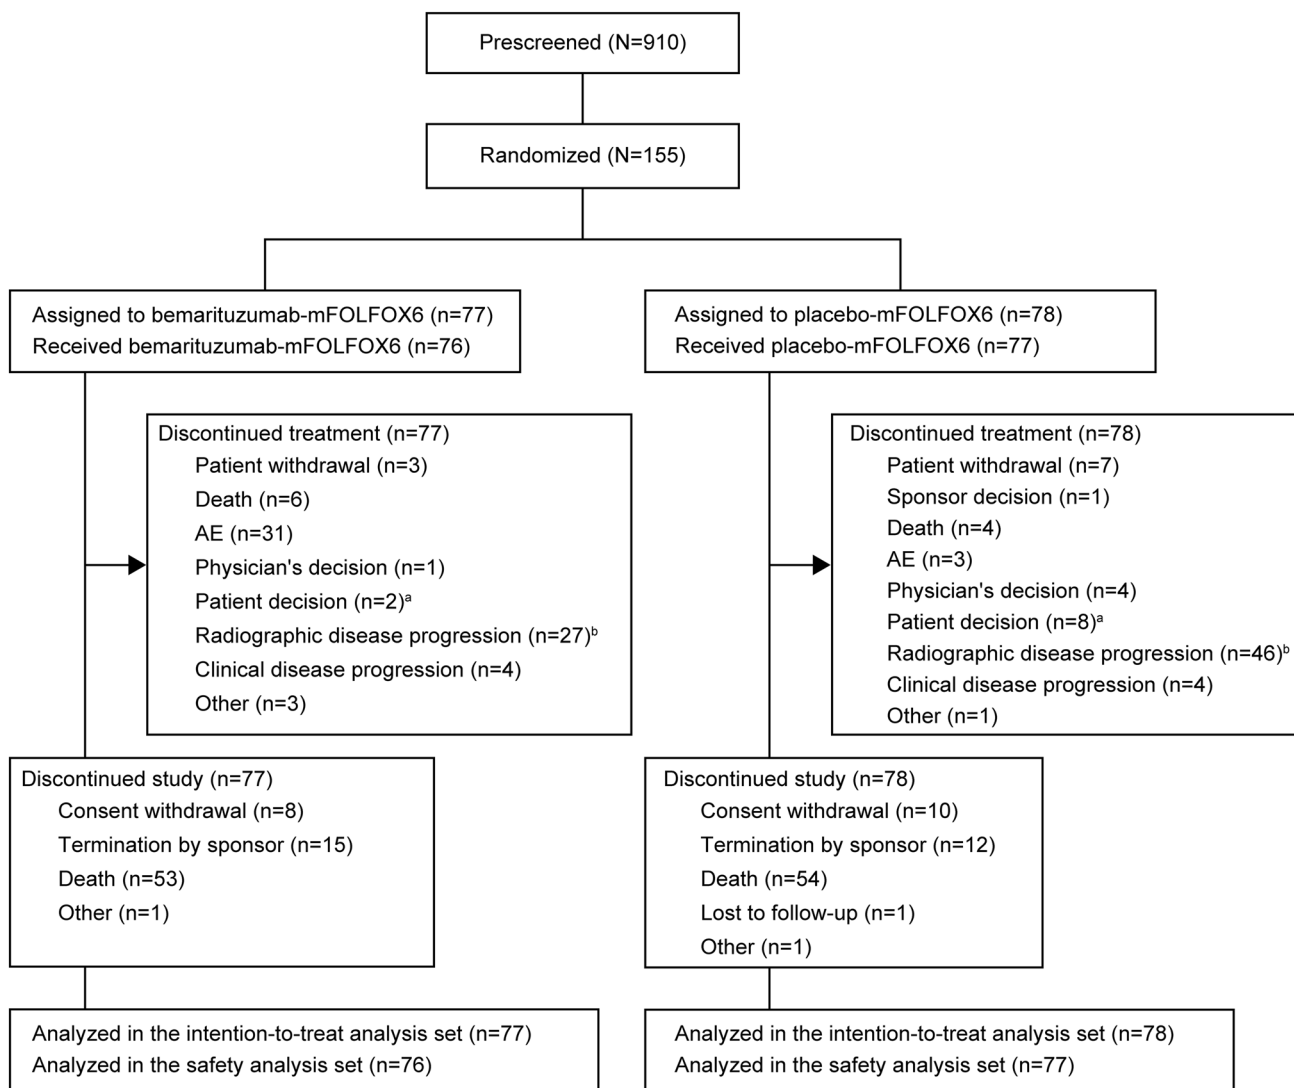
Prescreened (N=910)

Randomized (N=155)

Assigned to bemarituzumab-mFOLFOX6 (n=77)
Received bemarituzumab-mFOLFOX6 (n=76)

Discontinued treatment (n=77)
Patient withdrawal (n=3)
Death (n=6)
AE (n=31)
Physician's decision (n=1)
Patient decision (n=2)$^{a}$
Radiographic disease progression (n=27)$^{b}$
Clinical disease progression (n=4)
Other (n=3)

Discontinued study (n=77)
Consent withdrawal (n=8)
Termination by sponsor (n=15)
Death (n=53)
Other (n=1)

Analyzed in the intention-to-treat analysis set (n=77)
Analyzed in the safety analysis set (n=76)

Assigned to placebo-mFOLFOX6 (n=78)
Received placebo-mFOLFOX6 (n=77)

Discontinued treatment (n=78)
Patient withdrawal (n=7)
Sponsor decision (n=1)
Death (n=4)
AE (n=3)
Physician's decision (n=4)
Patient decision (n=8)$^{a}$
Radiographic disease progression (n=46)$^{b}$
Clinical disease progression (n=4)
Other (n=1)

Discontinued study (n=78)
Consent withdrawal (n=10)
Termination by sponsor (n=12)
Death (n=54)
Lost to follow-up (n=1)
Other (n=1)

Analyzed in the intention-to-treat analysis set (n=78)
Analyzed in the safety analysis set (n=77)